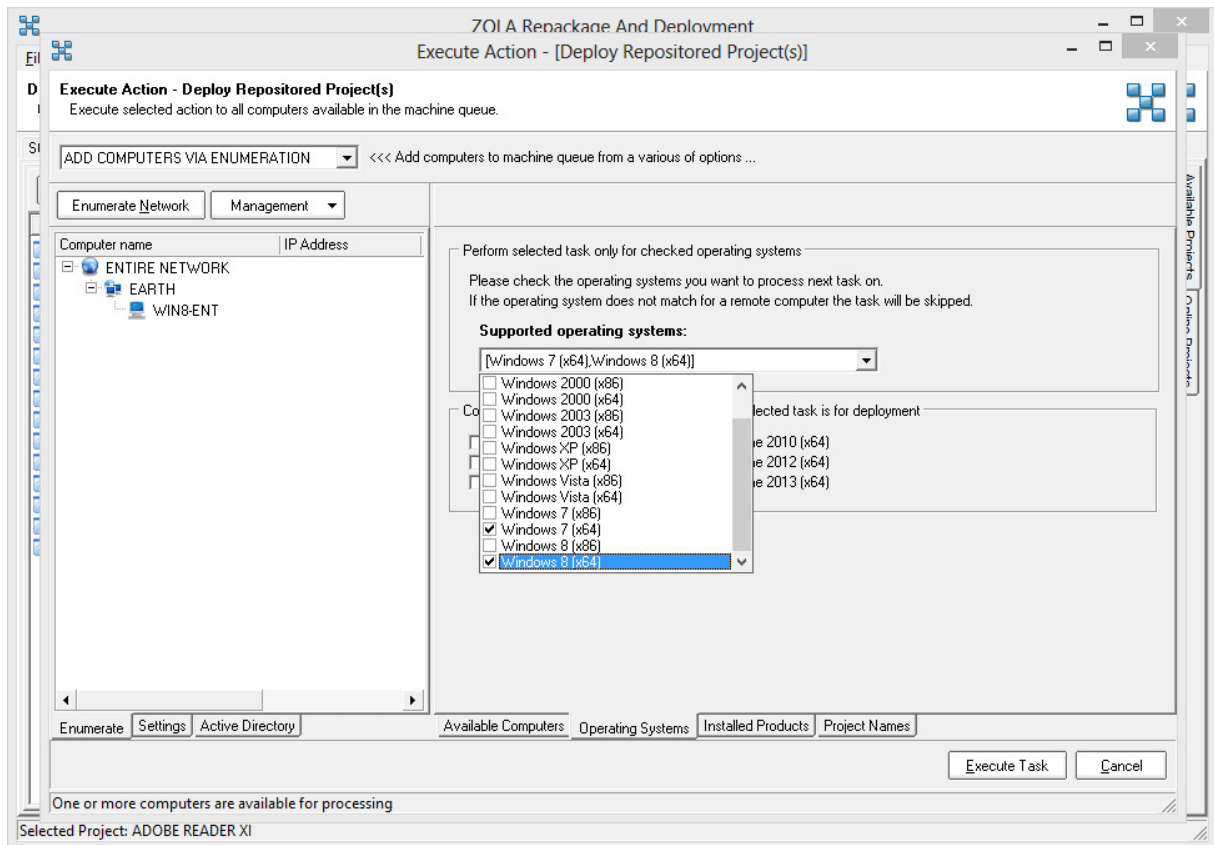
ZOLA Repackage And Deployment

Execute Action - [Deploy Repositored Project(s)]

Execute Action - Deploy Repositored Project(s)
Execute selected action to all computers available in the machine queue.

ADD COMPUTERS VIA ENUMERATION
<<< Add computers to machine queue from a various of options ...

Enumerate Network
Management

| Computer name | IP Address |
|---|---|
| ENTIRE NETWORK | |
| EARTH | |
| WIN8-ENT | |

Perform selected task only for checked operating systems

Please check the operating systems you want to process next task on.
If the operating system does not match for a remote computer the task will be skipped.

Supported operating systems:

[Windows 7 (x64),Windows 8 (x64)]

Windows 2000 (x86)
Windows 2000 (x64)
Windows 2003 (x86)
Windows 2003 (x64)
Windows XP (x86)
Windows XP (x64)
Windows Vista (x86)
Windows Vista (x64)
Windows 7 (x86)
Windows 7 (x64)
Windows 8 (x86)
Windows 8 (x64)

Co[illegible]lected task is for deployment
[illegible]e 2010 (x64)
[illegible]e 2012 (x64)
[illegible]e 2013 (x64)

Available Projects
Online Projects

Enumerate | Settings | Active Directory

Available Computers | Operating Systems | Installed Products | Project Names

Execute Task
Cancel

One or more computers are available for processing

Selected Project: ADOBE READER XI